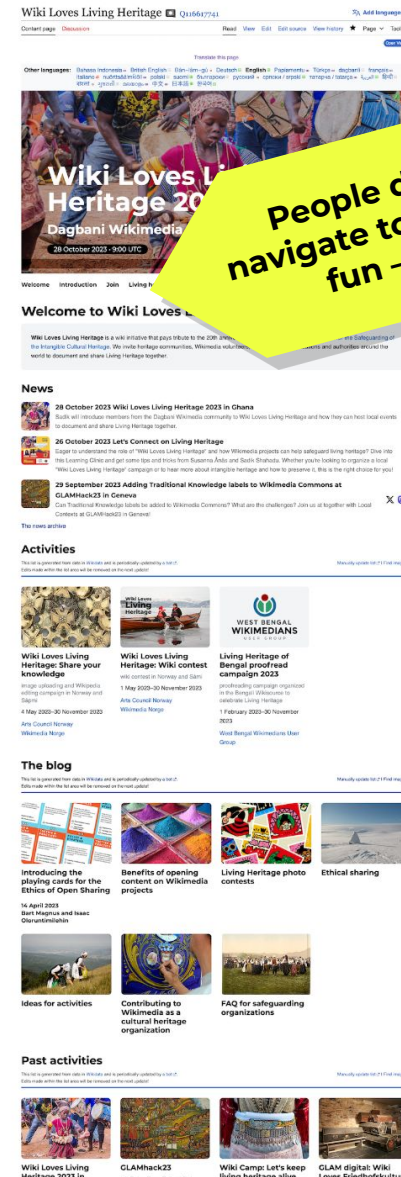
Wiki Loves Living Heritage Q116617741

Add languages

Content page Discussion

Read View Edit Edit source View history Page Tools

Translate this page

Other languages: Bahasa Indonesia • British English • Deutsch • English • Papiamentu • Türkçe • dagbanli • français • italiano • polski • suomi • русский • српски / srpski • татарча / tatarça • हिन्दी • 中文 • 日本語 • 한국어

Wiki Loves Living Heritage 20

Dagbani Wikimedia

28 October 2023 - 9:00 UTC

People d navigate to fun –

Welcome Introduction Join Living h

Welcome to Wiki Loves L

Wiki Loves Living Heritage is a wiki initiative that pays tribute to the 20th anniv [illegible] Safeguarding of the Intangible Cultural Heritage. We invite heritage communities, Wikimedia volunteers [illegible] and authorities around the world to document and share Living Heritage together.

News

28 October 2023 Wiki Loves Living Heritage 2023 in Ghana
Sadik will introduce members from the Dagbani Wikimedia community to Wiki Loves Living Heritage and how they can host local events to document and share Living Heritage.

26 October 2023 Let's Connect on Living Heritage
Eager to understand the role of "Wiki Loves Living Heritage" and how Wikimedia projects can help safeguard living heritage? Dive into this Learning Clinic and get some tips and tricks from Susanna Ånäs and Sadik Shahadu. Whether you're looking to organize a local "Wiki Loves Living Heritage" campaign or to hear more about intangible heritage and how to preserve it, this is the right choice for you!

29 September 2023 Adding Traditional Knowledge labels to Wikimedia Commons at GLAMHack23 in Geneva
Can Traditional Knowledge labels be added to Wikimedia Commons? What are the challenges? Join us at together with Local Contexts at GLAMHack23 in Geneva!

The news archive

Activities

Wiki Loves Living Heritage: Share your knowledge
Image uploading and Wikipedia editing campaign in Norway and Sápmi
4 May 2023–30 November 2023
Arts Council Norway
Wikimedia Norge

Wiki Loves Living Heritage: Wiki contest
wiki contest in Norway and Sámi
1 May 2023–30 November 2023
Arts Council Norway
Wikimedia Norge

WEST BENGAL WIKIMEDIANS USER GROUP

Living Heritage of Bengal proofread campaign 2023
proofreading campaign organized in the Bengali Wikisource to celebrate Living Heritage
1 February 2023–30 November 2023
West Bengal Wikimedians User Group

The blog

Introducing the playing cards for the Ethics of Open Sharing
14 April 2023
Bart Magnus and Isaac Oloruntimilehin

Benefits of opening content on Wikimedia projects

Living Heritage photo contests

Ethical sharing

Ideas for activities

Contributing to Wikimedia as a cultural heritage organization

FAQ for safeguarding organizations

Past activities

Wiki Loves Living Heritage 2023 in

GLAMhack23

Wiki Camp: Let's keep living heritage alive

GLAM digital: Wiki Loves Friedhofskultur